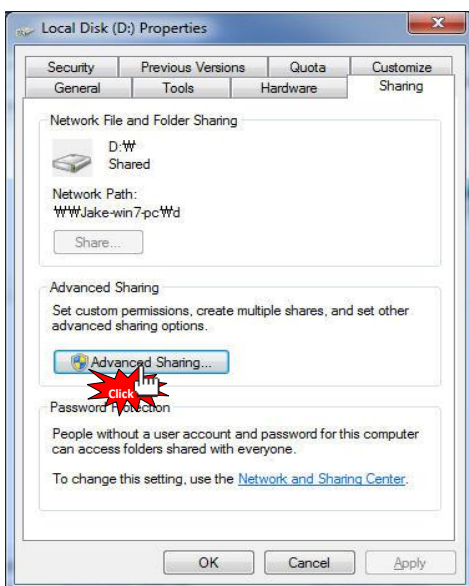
Local Disk (D:) Properties

Security | Previous Versions | Quota | Customize
General | Tools | Hardware | Sharing

Network File and Folder Sharing

D:₩
Shared

Network Path:
₩₩Jake-win7-pc₩d

Share...

Advanced Sharing

Set custom permissions, create multiple shares, and set other advanced sharing options.

Advanced Sharing...

Click

Password Protection

People without a user account and password for this computer can access folders shared with everyone.

To change this setting, use the Network and Sharing Center.

OK | Cancel | Apply